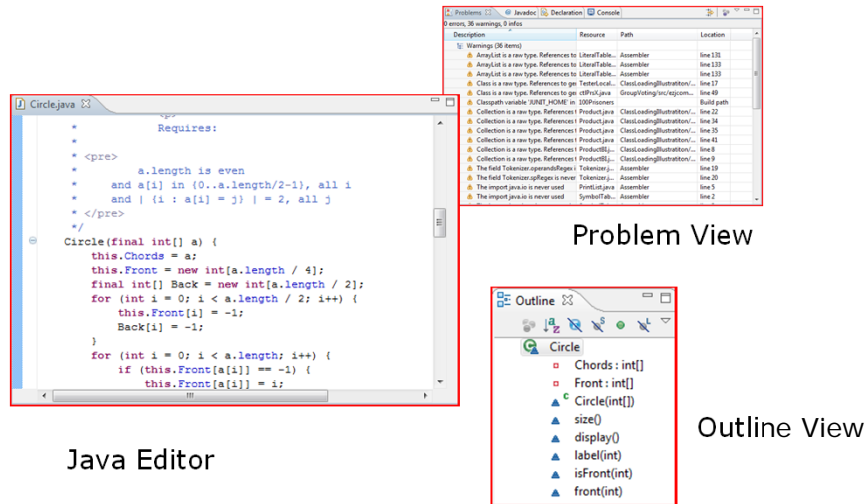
Problems ⊠ Javadoc Declaration Console
0 errors, 36 warnings, 0 infos

| Description | Resource | Path | Location |
|---|---|---|---|
| Warnings (36 items) | | | |
| ArrayList is a raw type. References to | LiteralTable... | Assembler | line 131 |
| ArrayList is a raw type. References to | LiteralTable... | Assembler | line 133 |
| ArrayList is a raw type. References to | LiteralTable... | Assembler | line 133 |
| Class is a raw type. References to ge | TesterLocal... | ClassLoadingIllustration/... | line 17 |
| Class is a raw type. References to ge | ctlPrsX.java | GroupVoting/src/ezjcom... | line 49 |
| Classpath variable 'JUNIT_HOME' in | 100Prisoners | | Build path |
| Collection is a raw type. References t | Product.java | ClassLoadingIllustration/... | line 22 |
| Collection is a raw type. References t | Product.java | ClassLoadingIllustration/... | line 34 |
| Collection is a raw type. References t | Product.java | ClassLoadingIllustration/... | line 35 |
| Collection is a raw type. References t | Product.java | ClassLoadingIllustration/... | line 41 |
| Collection is a raw type. References t | ProductBLj... | ClassLoadingIllustration/... | line 8 |
| Collection is a raw type. References t | ProductBLj... | ClassLoadingIllustration/... | line 9 |
| The field Tokenizer.operandsRegex is | Tokenizer.j... | Assembler | line 19 |
| The field Tokenizer.spRegex is never | Tokenizer.j... | Assembler | line 20 |
| The import java.io is never used | PrintList.java | Assembler | line 5 |
| The import java.io is never used | SymbolTab... | Assembler | line 2 |

Problem View

Circle.java ⊠

```
 *             Requires:
 *
 * <pre>
 *         a.length is even
 *     and a[i] in {0..a.length/2-1}, all i
 *     and | {i : a[i] = j} | = 2, all j
 * </pre>
 */
Circle(final int[] a) {
    this.Chords = a;
    this.Front = new int[a.length / 4];
    final int[] Back = new int[a.length / 2];
    for (int i = 0; i < a.length / 2; i++) {
        this.Front[i] = -1;
        Back[i] = -1;
    }
    for (int i = 0; i < a.length; i++) {
        if (this.Front[a[i]] == -1) {
            this.Front[a[i]] = i;
```

Java Editor

Outline ⊠
Circle
Chords : int[]
Front : int[]
Circle(int[])
size()
display()
label(int)
isFront(int)
front(int)

Outline View